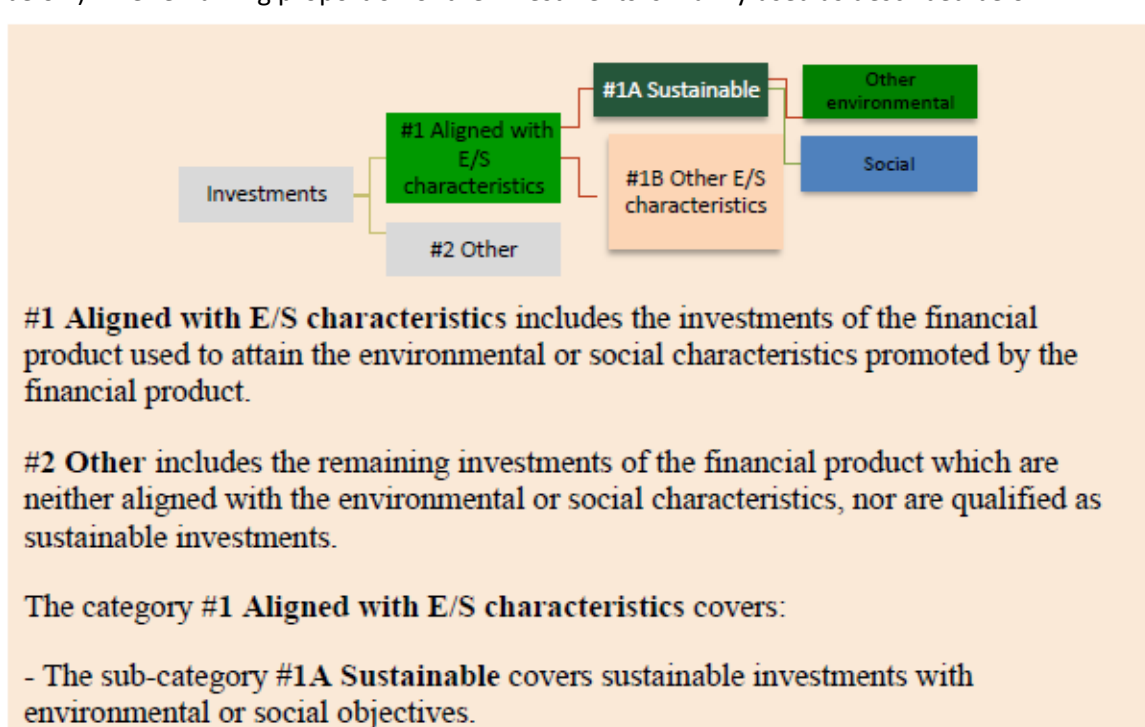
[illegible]

Investments

#1 Aligned with E/S characteristics

#2 Other

#1A Sustainable

#1B Other E/S characteristics

Other environmental

Social

**#1 Aligned with E/S characteristics** includes the investments of the financial product used to attain the environmental or social characteristics promoted by the financial product.

**#2 Other** includes the remaining investments of the financial product which are neither aligned with the environmental or social characteristics, nor are qualified as sustainable investments.

The category #1 **Aligned with E/S characteristics** covers:

- The sub-category **#1A Sustainable** covers sustainable investments with environmental or social objectives.